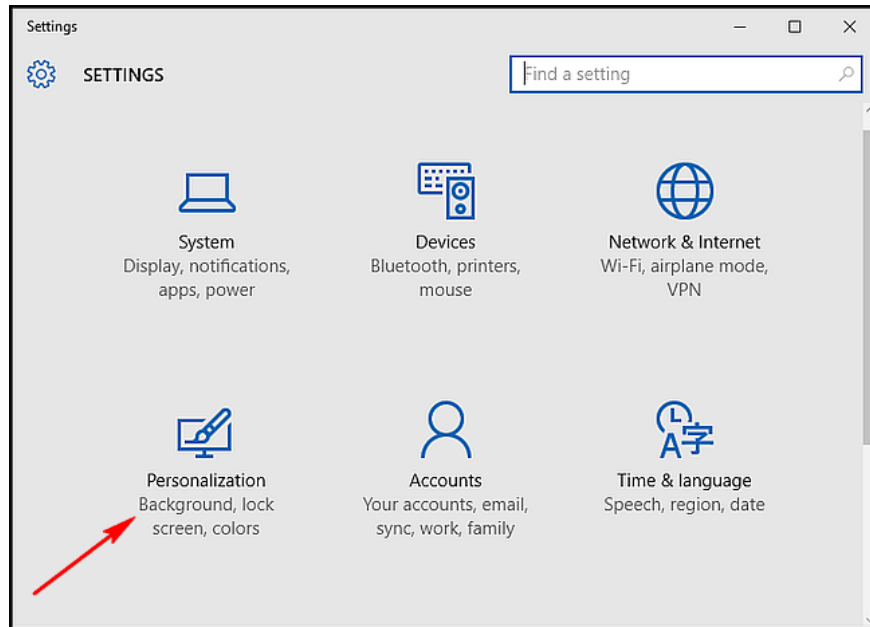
Settings

SETTINGS

Find a setting

System
Display, notifications, apps, power

Devices
Bluetooth, printers, mouse

Network & Internet
Wi-Fi, airplane mode, VPN

Personalization
Background, lock screen, colors

Accounts
Your accounts, email, sync, work, family

Time & language
Speech, region, date